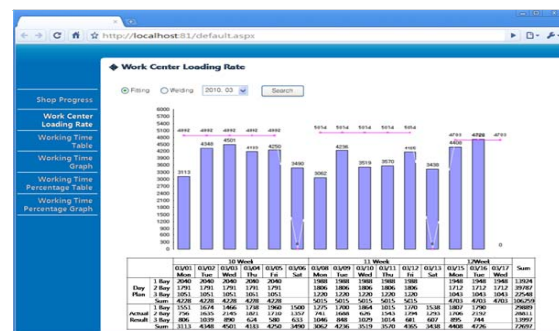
http://localhost81/default.aspx

Shop Progress
Work Center Loading Rate
Working Time Table
Working Time Graph
Working Time Percentage Table
Working Time Percentage Graph

◆ Work Center Loading Rate

Fitting  Welding  2010. 03  Search

6000
5700
5400
5100
4800
4500
4200
3900
3600
3300
3000
2700
2400
2100
1800
1500
1200
900
600
300
0

4898 4898 4898 4898 4898
5014 5014 5014 5014 5014
4793 4793 4793

3113 4348 4501 4153 4250 3490 3062 4236 3519 3570 4365 3438 4408 4726 0

| | | 10 Week | | | | | | 11 Week | | | | | | 12Week | | | Sum |
|---|---|---|---|---|---|---|---|---|---|---|---|---|---|---|---|---|---|
| | | 03/01 Mon | 03/02 Tue | 03/03 Wed | 03/04 Thu | 03/05 Fri | 03/06 Sat | 03/08 Mon | 03/09 Tue | 03/10 Wed | 03/11 Thu | 03/12 Fri | 03/13 Sat | 03/15 Mon | 03/16 Tue | 03/17 Wed | |
| Day Plan | 1 Bay | 2040 | 2040 | 2040 | 2040 | 2040 | | 1988 | 1988 | 1988 | 1988 | 1988 | | 1948 | 1948 | 1948 | 13924 |
| | 2 Bay | 1791 | 1791 | 1791 | 1791 | 1791 | | 1806 | 1806 | 1806 | 1806 | 1806 | | 1712 | 1712 | 1712 | 39787 |
| | 3 Bay | 1051 | 1051 | 1051 | 1051 | 1051 | | 1220 | 1220 | 1220 | 1220 | 1220 | | 1043 | 1043 | 1043 | 22548 |
| | Sum | 4228 | 4228 | 4228 | 4228 | 4228 | | 5015 | 5015 | 5015 | 5015 | 5015 | | 4703 | 4703 | 4703 | 106259 |
| Actual Result | 1 Bay | 1551 | 1674 | 1466 | 1738 | 1960 | 1500 | 1275 | 1700 | 1864 | 1015 | 1370 | 1538 | 1807 | 1790 | | 29889 |
| | 2 Bay | 756 | 1635 | 2145 | 1821 | 1710 | 1357 | 741 | 1688 | 626 | 1543 | 1794 | 1293 | 1706 | 2192 | | 28011 |
| | 3 Bay | 806 | 1039 | 890 | 634 | 580 | 633 | 1046 | 848 | 1029 | 1014 | 681 | 607 | 895 | 744 | | 13997 |
| | Sum | 3113 | 4348 | 4501 | 4153 | 4250 | 3490 | 3062 | 4236 | 3519 | 3570 | 4365 | 3438 | 4408 | 4726 | | 72697 |